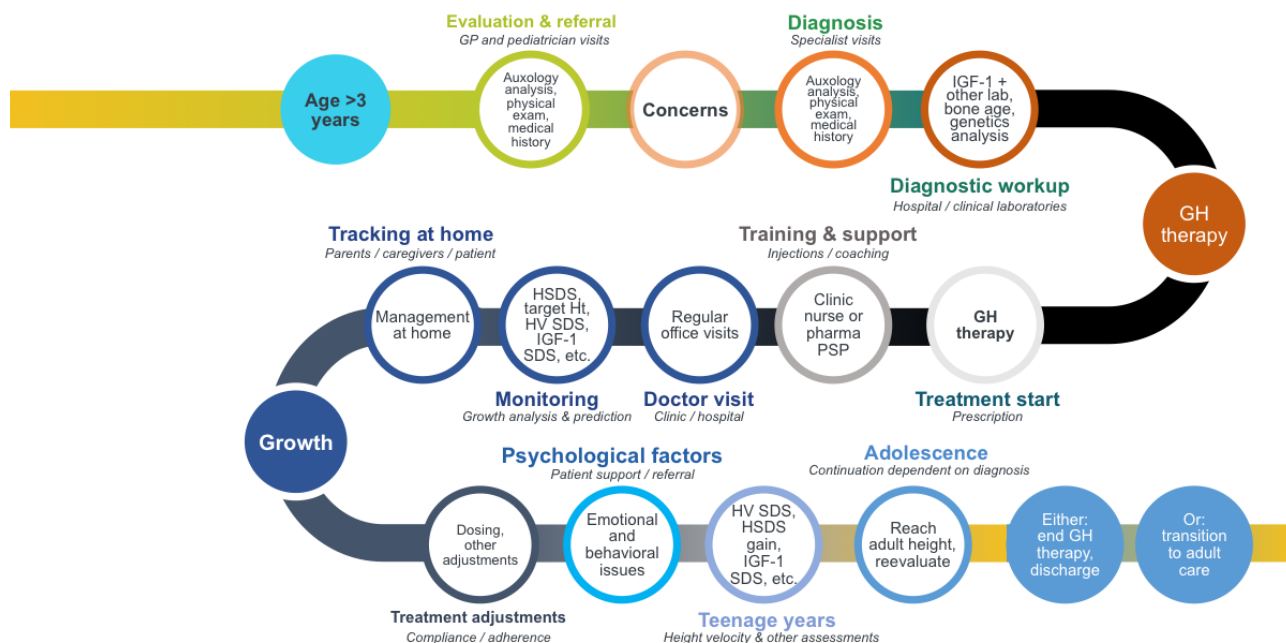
Age >3 years

Evaluation & referral
GP and pediatrician visits

Auxology analysis, physical exam, medical history

Concerns

Diagnosis
Specialist visits

Auxology analysis, physical exam, medical history

IGF-1 + other lab, bone age, genetics analysis

Diagnostic workup
Hospital / clinical laboratories

GH therapy

Training & support
Injections / coaching

GH therapy

Treatment start
Prescription

Clinic nurse or pharma PSP

Regular office visits

Doctor visit
Clinic / hospital

HSDS, target Ht, HV SDS, IGF-1 SDS, etc.

Monitoring
Growth analysis & prediction

Management at home

Tracking at home
Parents / caregivers / patient

Growth

Dosing, other adjustments

Treatment adjustments
Compliance / adherence

Psychological factors
Patient support / referral

Emotional and behavioral issues

HV SDS, HSDS gain, IGF-1 SDS, etc.

Teenage years
Height velocity & other assessments

Adolescence
Continuation dependent on diagnosis

Reach adult height, reevaluate

Either: end GH therapy, discharge

Or: transition to adult care